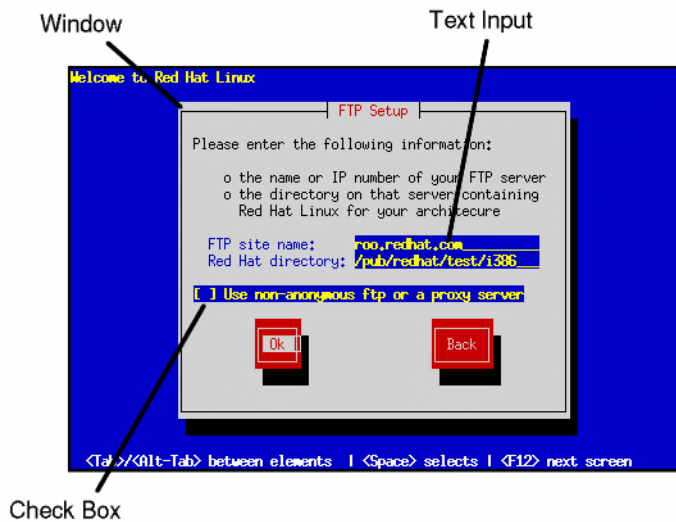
Window

Text Input

Welcome to Red Hat Linux

FTP Setup

Please enter the following information:

o the name or IP number of your FTP server
o the directory on that server containing
Red Hat Linux for your architecure

FTP site name: roo.redhat.com
Red Hat directory: /pub/redhat/test/i386

[ ] Use non-anonymous ftp or a proxy server

Ok

Back

<Tab>/<Alt-Tab> between elements | <Space> selects | <F12> next screen

Check Box